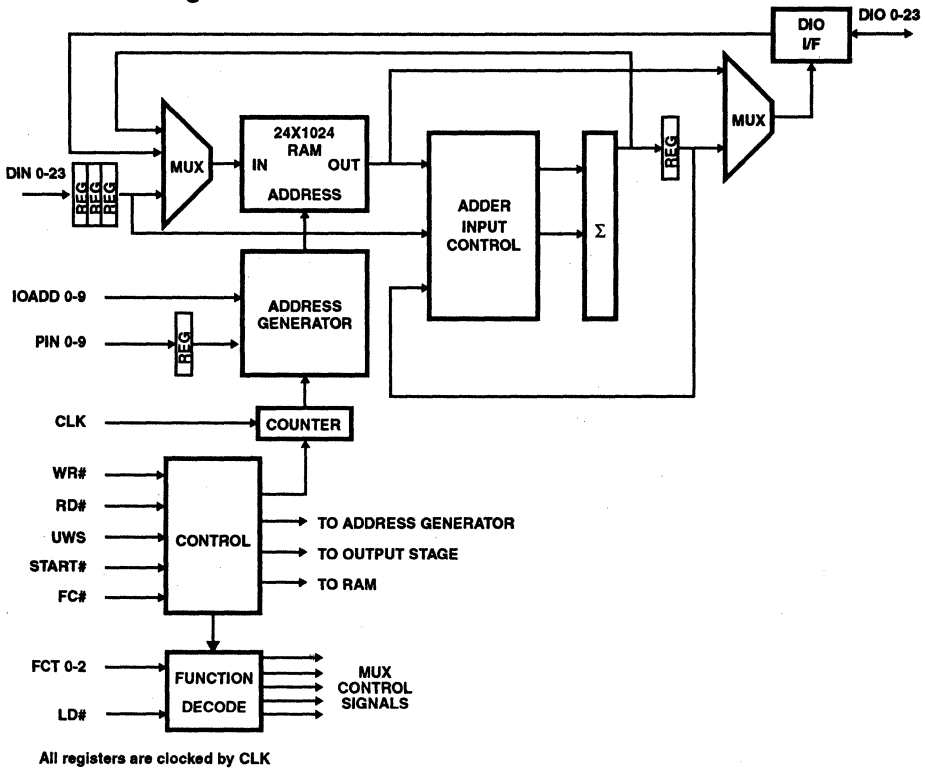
DIO I/F
DIO 0-23
24X1024 RAM
IN
OUT
ADDRESS
MUX
DIN 0-23
REG
REG
REG
ADDER INPUT CONTROL
$\Sigma$
REG
MUX
IOADD 0-9
ADDRESS GENERATOR
PIN 0-9
REG
CLK
COUNTER
WR#
RD#
UWS
START#
FC#
CONTROL
TO ADDRESS GENERATOR
TO OUTPUT STAGE
TO RAM
FCT 0-2
FUNCTION DECODE
LD#
MUX CONTROL SIGNALS

All registers are clocked by CLK